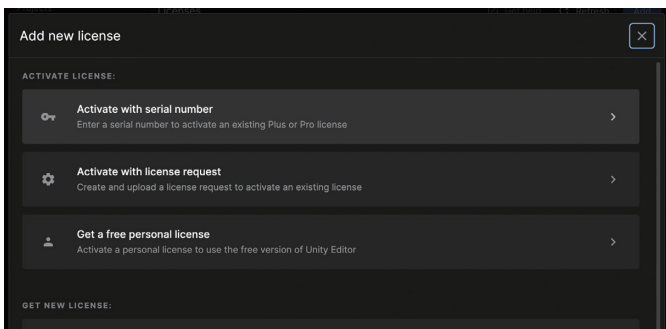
Add new license

ACTIVATE LICENSE:

Activate with serial number
Enter a serial number to activate an existing Plus or Pro license

Activate with license request
Create and upload a license request to activate an existing license

Get a free personal license
Activate a personal license to use the free version of Unity Editor

GET NEW LICENSE: